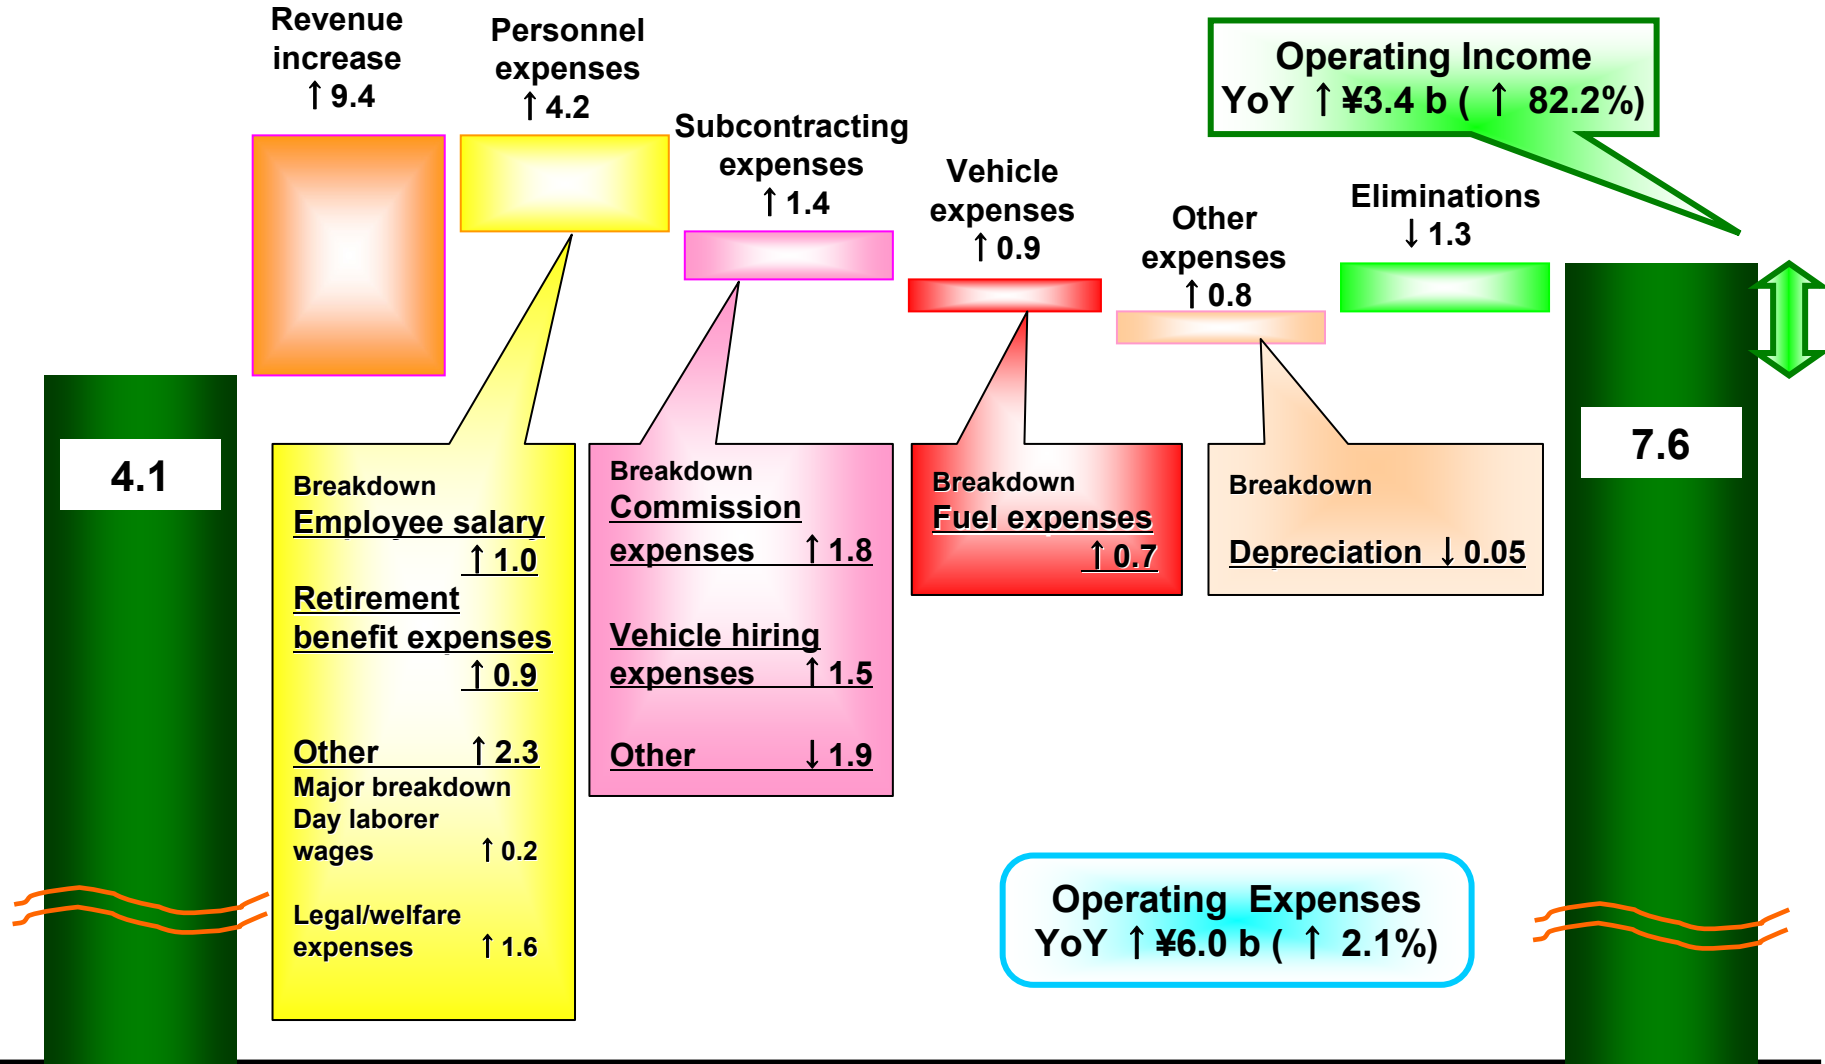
Revenue increase ↑9.4

Personnel expenses ↑4.2

Subcontracting expenses ↑1.4

Vehicle expenses ↑0.9

Other expenses ↑0.8

Eliminations ↓1.3

Operating Income
YoY ↑¥3.4 b ( ↑ 82.2%)

4.1

7.6

Breakdown
Employee salary ↑1.0
Retirement benefit expenses ↑0.9
Other ↑2.3
Major breakdown
Day laborer wages ↑0.2
Legal/welfare expenses ↑1.6

Breakdown
Commission expenses ↑1.8
Vehicle hiring expenses ↑1.5
Other ↓1.9

Breakdown
Fuel expenses ↑0.7

Breakdown
Depreciation ↓0.05

Operating Expenses
YoY ↑¥6.0 b ( ↑ 2.1%)